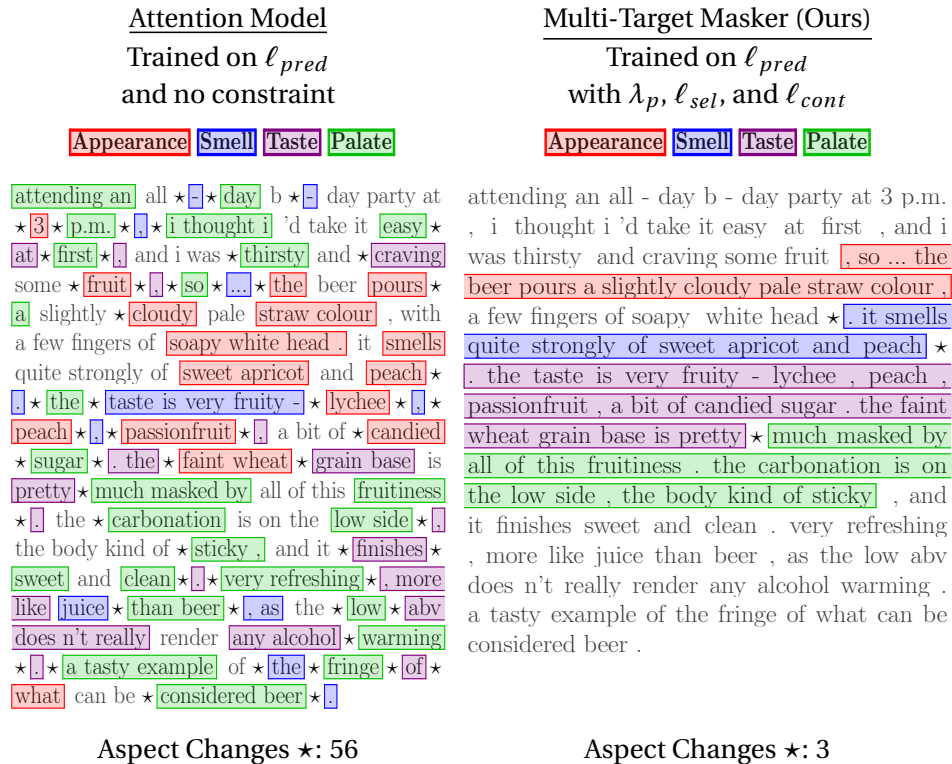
Attention Model
Trained on $\ell_{pred}$
and no constraint

Appearance Smell Taste Palate

attending an all ⋆ - ⋆ day b ⋆ - day party at ⋆ 3 ⋆ p.m. ⋆ , ⋆ i thought i 'd take it easy ⋆ at ⋆ first ⋆ , and i was ⋆ thirsty and ⋆ craving some ⋆ fruit ⋆ , ⋆ so ⋆ ... ⋆ the beer pours ⋆ a slightly ⋆ cloudy pale straw colour , with a few fingers of soapy white head . it smells quite strongly of sweet apricot and peach ⋆ . ⋆ the ⋆ taste is very fruity - ⋆ lychee ⋆ , ⋆ peach ⋆ , ⋆ passionfruit ⋆ , a bit of ⋆ candied ⋆ sugar ⋆ . the ⋆ faint wheat ⋆ grain base is pretty ⋆ much masked by all of this fruitiness ⋆ . the ⋆ carbonation is on the low side ⋆ . the body kind of ⋆ sticky , and it ⋆ finishes ⋆ sweet and clean ⋆ . ⋆ very refreshing ⋆ , more like juice ⋆ than beer ⋆ , as the ⋆ low ⋆ abv does n't really render any alcohol ⋆ warming ⋆ . ⋆ a tasty example of ⋆ the ⋆ fringe ⋆ of ⋆ what can be ⋆ considered beer ⋆ .

Aspect Changes ⋆: 56

Multi-Target Masker (Ours)
Trained on $\ell_{pred}$
with $\lambda_p$, $\ell_{sel}$, and $\ell_{cont}$

Appearance Smell Taste Palate

attending an all - day b - day party at 3 p.m. , i thought i 'd take it easy at first , and i was thirsty and craving some fruit , so ... the beer pours a slightly cloudy pale straw colour , a few fingers of soapy white head ⋆ . it smells quite strongly of sweet apricot and peach ⋆ . the taste is very fruity - lychee , peach , passionfruit , a bit of candied sugar . the faint wheat grain base is pretty ⋆ much masked by all of this fruitiness . the carbonation is on the low side , the body kind of sticky , and it finishes sweet and clean . very refreshing , more like juice than beer , as the low abv does n't really render any alcohol warming . a tasty example of the fringe of what can be considered beer .

Aspect Changes ⋆: 3